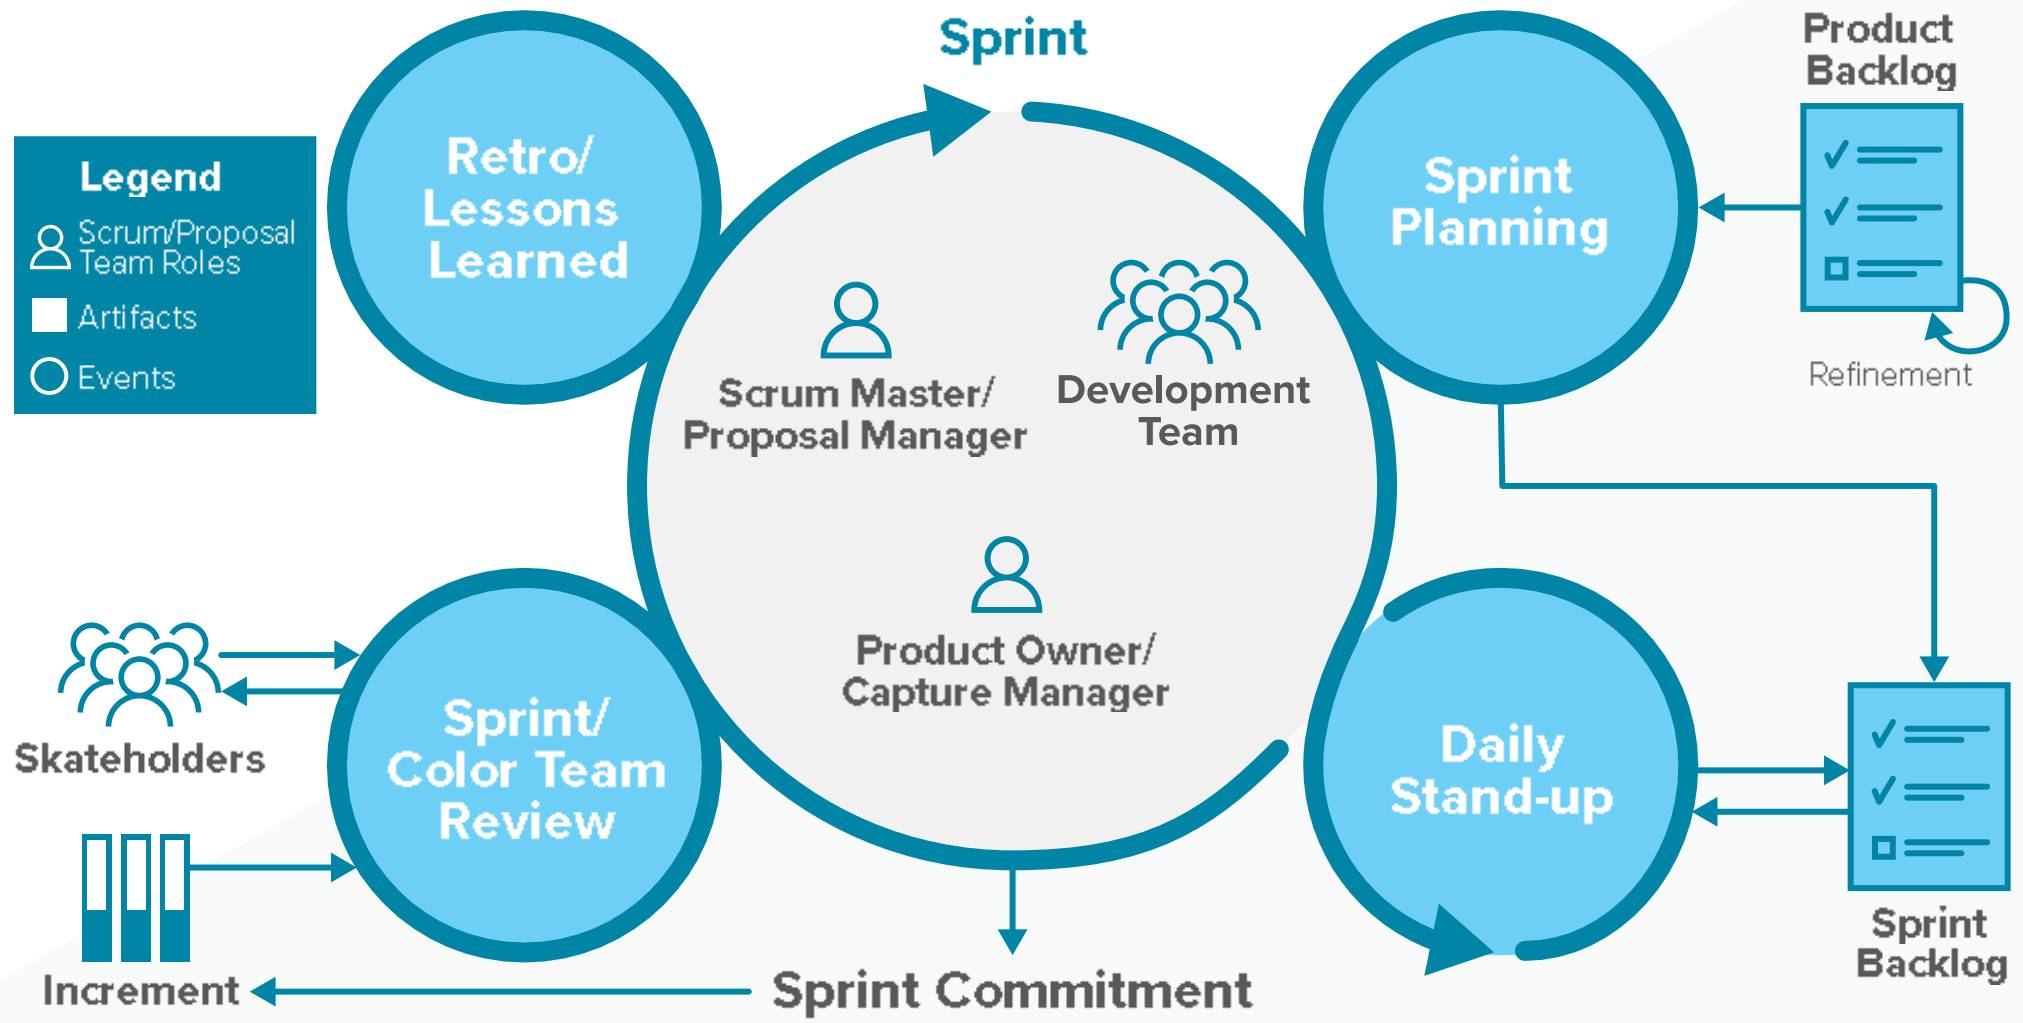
Sprint

Product Backlog

Legend
Scrum/Proposal Team Roles
Artifacts
Events

Retro/ Lessons Learned

Sprint Planning

Refinement

Scrum Master/ Proposal Manager

Development Team

Product Owner/ Capture Manager

Skateholders

Sprint/ Color Team Review

Daily Stand-up

Sprint Backlog

Increment

Sprint Commitment